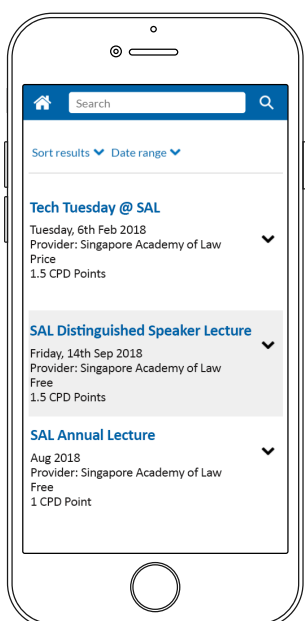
Search

Sort results Date range

Tech Tuesday @ SAL
Tuesday, 6th Feb 2018
Provider: Singapore Academy of Law
Price
1.5 CPD Points

SAL Distinguished Speaker Lecture
Friday, 14th Sep 2018
Provider: Singapore Academy of Law
Free
1.5 CPD Points

SAL Annual Lecture
Aug 2018
Provider: Singapore Academy of Law
Free
1 CPD Point